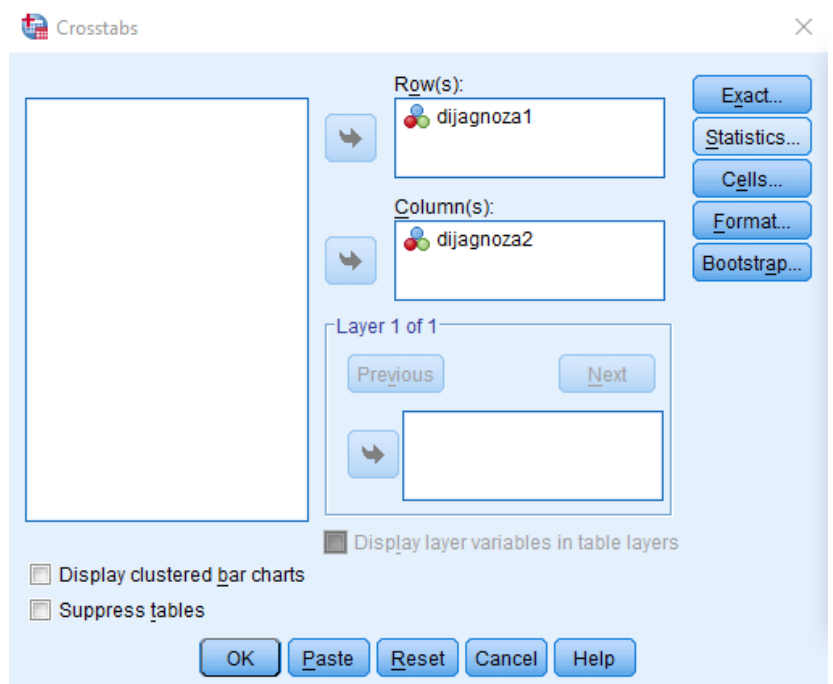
Crosstabs

Row(s):
dijagnoza1

Column(s):
dijagnoza2

Exact...
Statistics...
Cells...
Format...
Bootstrap...

Layer 1 of 1
Previous
Next

Display layer variables in table layers

Display clustered bar charts
Suppress tables

OK
Paste
Reset
Cancel
Help